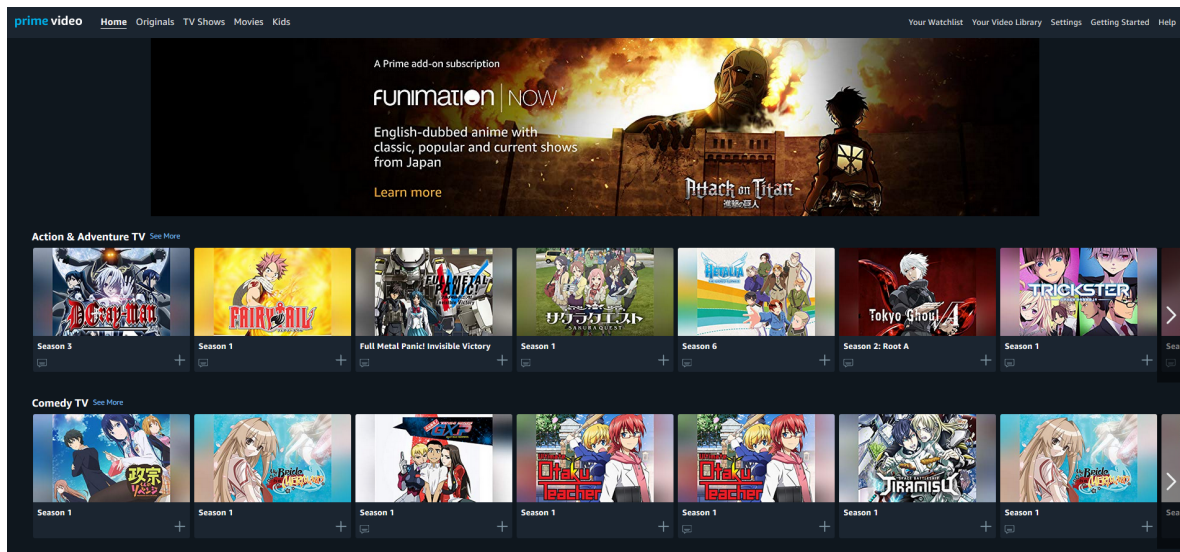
prime video Home Originals TV Shows Movies Kids

Your Watchlist Your Video Library Settings Getting Started Help

A Prime add-on subscription

FUNIMATION | NOW

English-dubbed anime with classic, popular and current shows from Japan

Learn more

Attack on Titan

Action & Adventure TV See More

D.Gray-man
Season 3

FAIRY TAIL
Season 1

Full Metal Panic! Invisible Victory

サクラクエスト SAKURA QUEST
Season 1

HETALIA
Season 6

Tokyo Ghoul √A
Season 2: Root A

TRICKSTER
Season 1

Comedy TV See More

Season 1

My Bride is a Mermaid
Season 1

Season 1

Otaku Teacher
Season 1

Otaku Teacher
Season 1

TIRAMISU
Season 1

My Bride is a Mermaid
Season 1